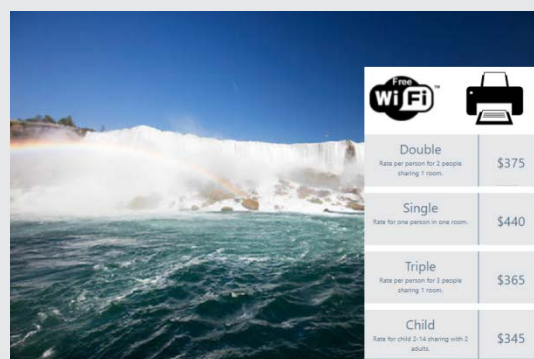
Free
WiFi

| | |
|---|---|
| Double<br>Rate per person for 2 people sharing 1 room. | $375 |
| Single<br>Rate for one person in one room. | $440 |
| Triple<br>Rate per person for 3 people sharing 1 room. | $365 |
| Child<br>Rate for child 2-14 sharing with 2 adults. | $345 |